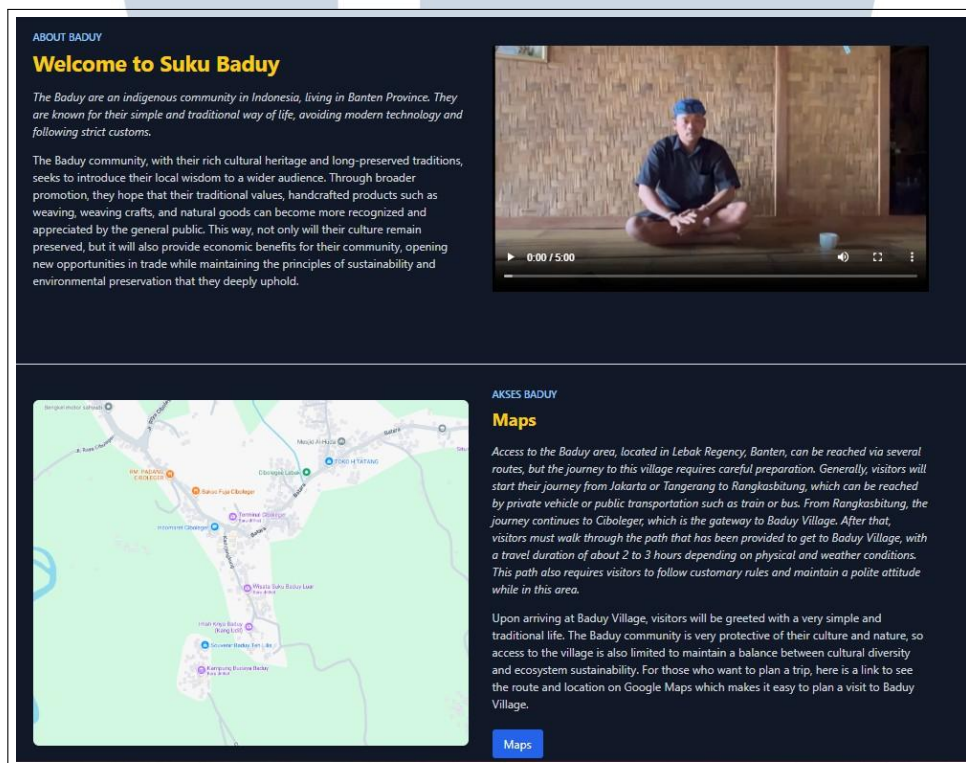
ABOUT BADUY

Welcome to Suku Baduy

The Baduy are an indigenous community in Indonesia, living in Banten Province. They are known for their simple and traditional way of life, avoiding modern technology and following strict customs.

The Baduy community, with their rich cultural heritage and long-preserved traditions, seeks to introduce their local wisdom to a wider audience. Through broader promotion, they hope that their traditional values, handcrafted products such as weaving, weaving crafts, and natural goods can become more recognized and appreciated by the general public. This way, not only will their culture remain preserved, but it will also provide economic benefits for their community, opening new opportunities in trade while maintaining the principles of sustainability and environmental preservation that they deeply uphold.

0:00 / 5:00

Masjid Al-Huda
Ciboleger Lebak
TOKO H TATANG
RM. PADANG CIBOLEGER
Bakso Puja Ciboleger
Terminal Ciboleger
Indomaret Ciboleger
Wisata Suku Baduy Luar
Kampung Budaya Baduy

AKSES BADUY

Maps

Access to the Baduy area, located in Lebak Regency, Banten, can be reached via several routes, but the journey to this village requires careful preparation. Generally, visitors will start their journey from Jakarta or Tangerang to Rangkasbitung, which can be reached by private vehicle or public transportation such as train or bus. From Rangkasbitung, the journey continues to Ciboleger, which is the gateway to Baduy Village. After that, visitors must walk through the path that has been provided to get to Baduy Village, with a travel duration of about 2 to 3 hours depending on physical and weather conditions. This path also requires visitors to follow customary rules and maintain a polite attitude while in this area.

Upon arriving at Baduy Village, visitors will be greeted with a very simple and traditional life. The Baduy community is very protective of their culture and nature, so access to the village is also limited to maintain a balance between cultural diversity and ecosystem sustainability. For those who want to plan a trip, here is a link to see the route and location on Google Maps which makes it easy to plan a visit to Baduy Village.

Maps